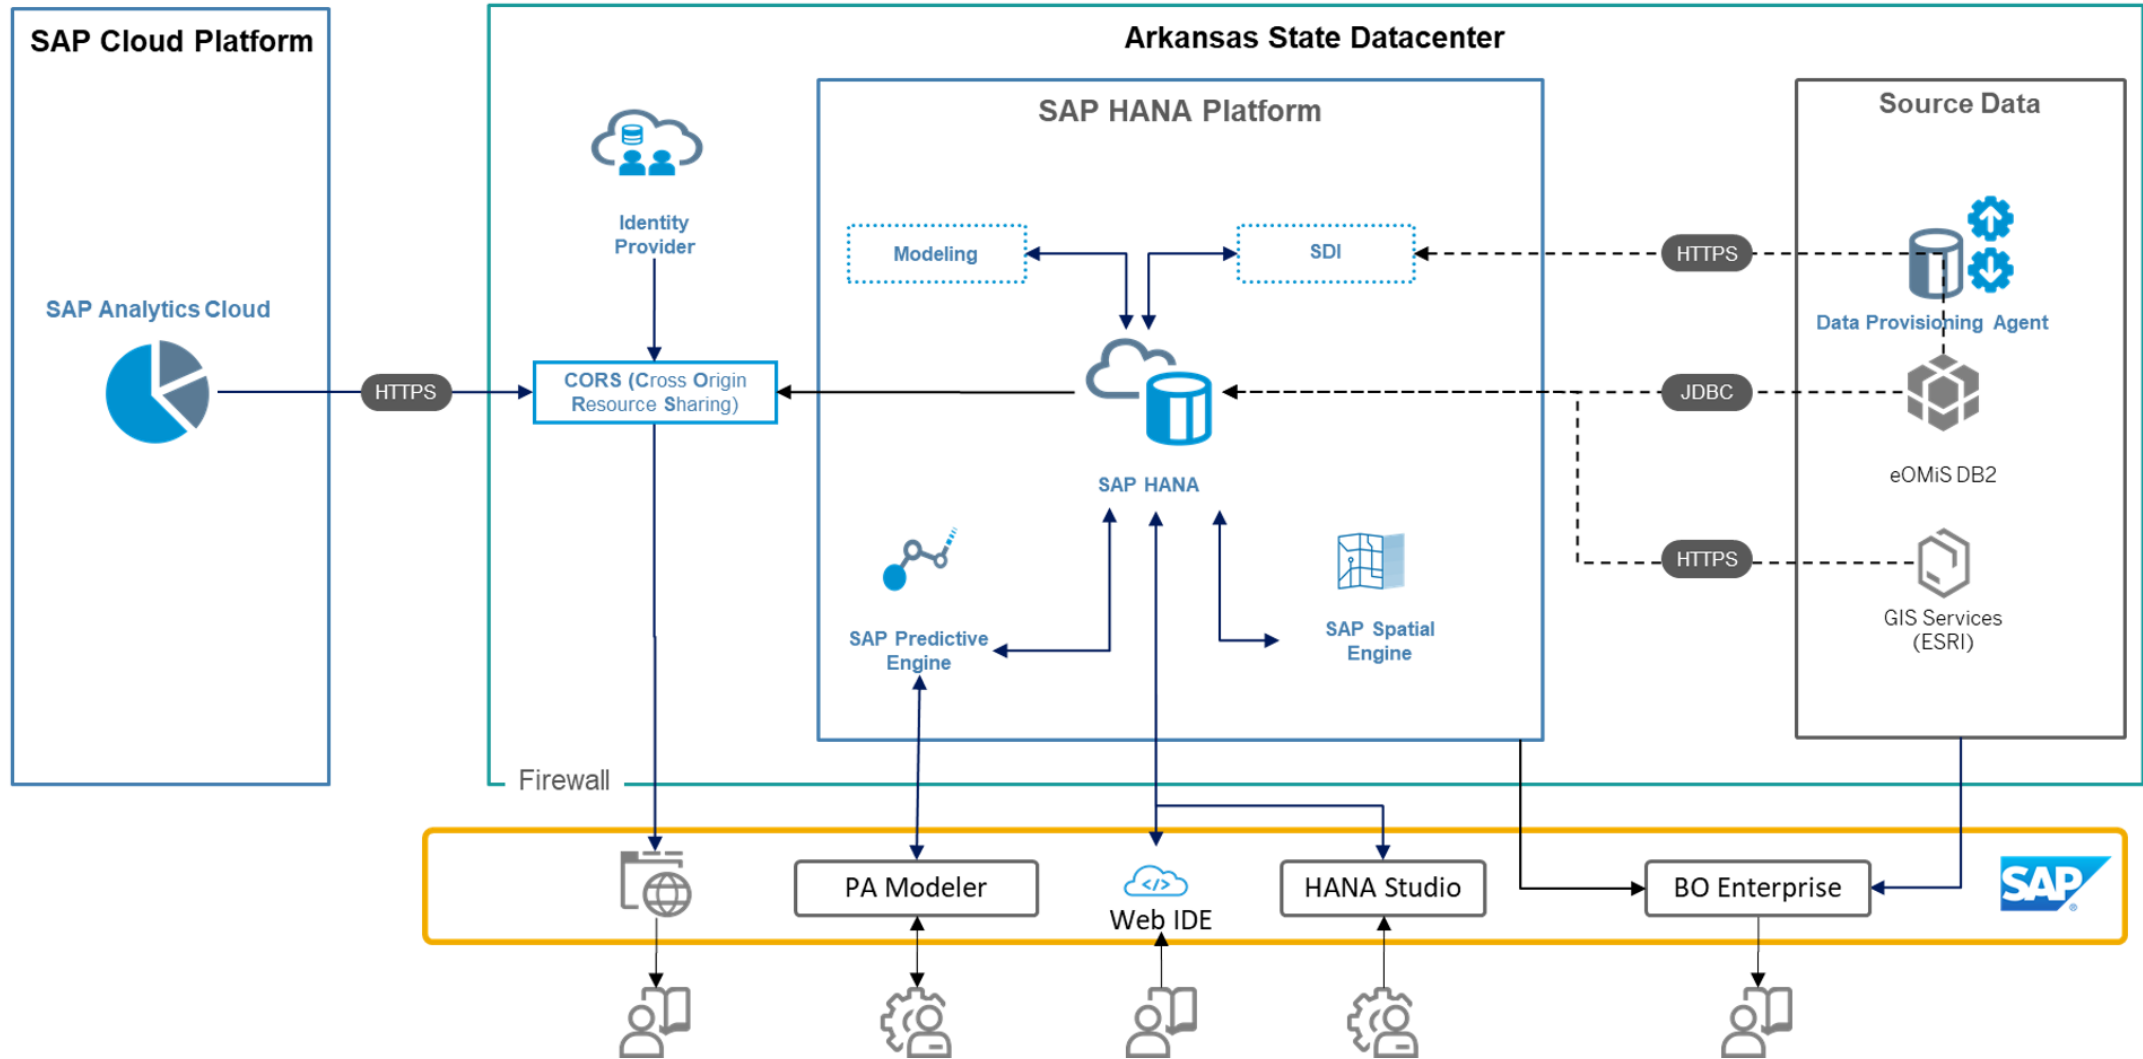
SAP Cloud Platform

SAP Analytics Cloud

HTTPS

Arkansas State Datacenter

Identity Provider

CORS (Cross Origin Resource Sharing)

SAP HANA Platform

Modeling

SDI

SAP HANA

SAP Predictive Engine

SAP Spatial Engine

Source Data

HTTPS

Data Provisioning Agent

JDBC

eOMiS DB2

HTTPS

GIS Services (ESRI)

Firewall

PA Modeler

Web IDE

HANA Studio

BO Enterprise

SAP